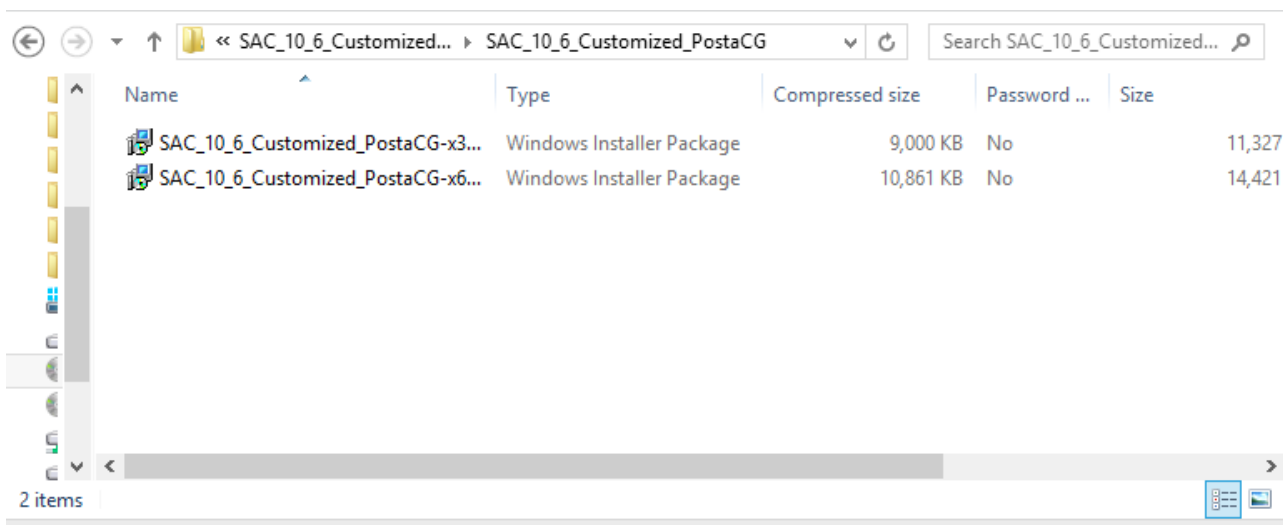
« SAC_10_6_Customized... ▸ SAC_10_6_Customized_PostaCG

Search SAC_10_6_Customized...

| Name | Type | Compressed size | Password ... | Size |
|---|---|---|---|---|
| SAC_10_6_Customized_PostaCG-x3... | Windows Installer Package | 9,000 KB | No | 11,327 |
| SAC_10_6_Customized_PostaCG-x6... | Windows Installer Package | 10,861 KB | No | 14,421 |

2 items